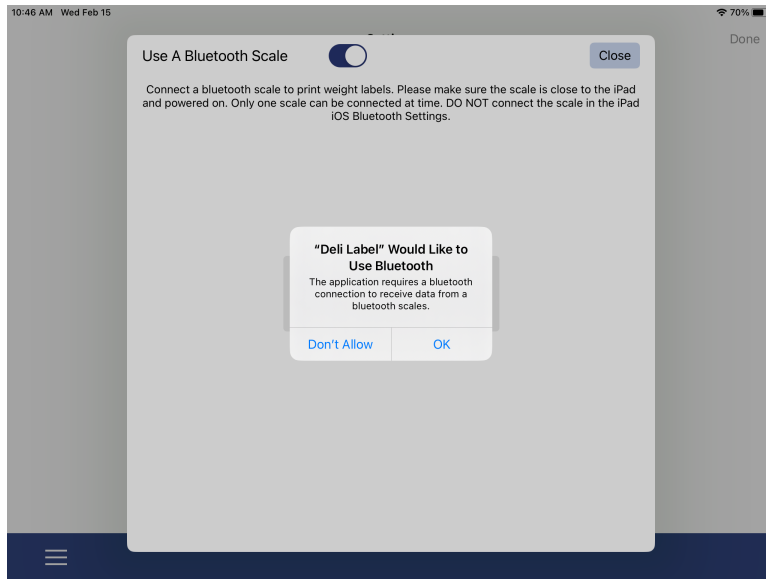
10:46 AM Wed Feb 15

70%

Done

Use A Bluetooth Scale

Close

Connect a bluetooth scale to print weight labels. Please make sure the scale is close to the iPad and powered on. Only one scale can be connected at time. DO NOT connect the scale in the iPad iOS Bluetooth Settings.

“Deli Label” Would Like to Use Bluetooth

The application requires a bluetooth connection to receive data from a bluetooth scales.

Don't Allow

OK